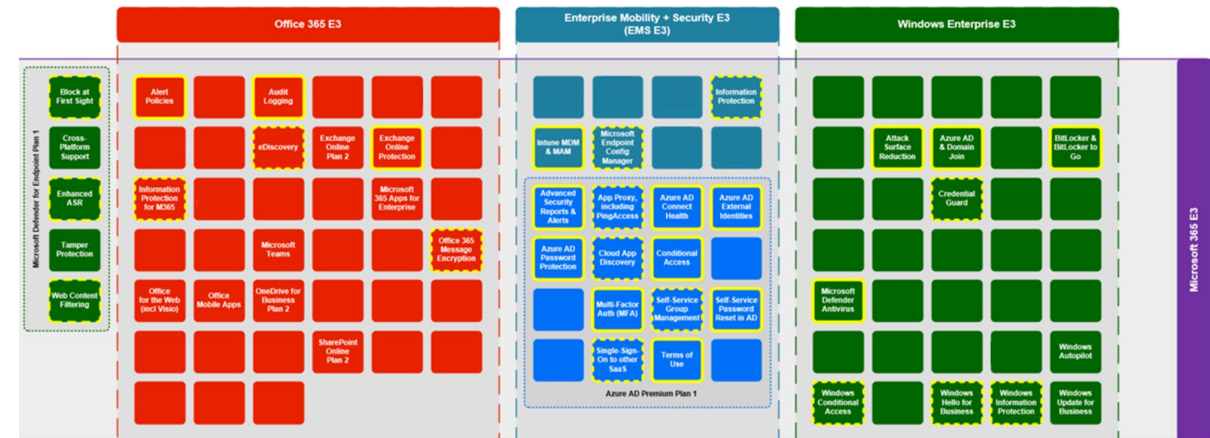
Office 365 E3

Enterprise Mobility + Security E3 (EMS E3)

Windows Enterprise E3

Microsoft Defender for Endpoint Plan 1

Block at First Sight

Cross-Platform Support

Enhanced ASR

Tamper Protection

Web Content Filtering

Alert Policies

Audit Logging

eDiscovery

Exchange Online Plan 2

Exchange Online Protection

Information Protection for M365

Microsoft 365 Apps for Enterprise

Microsoft Teams

Office 365 Message Encryption

Office for the Web (incl Visio)

Office Mobile Apps

OneDrive for Business Plan 2

SharePoint Online Plan 2

Information Protection

Intune MDM & MAM

Microsoft Endpoint Config Manager

Advanced Security Reports & Alerts

App Proxy, including PingAccess

Azure AD Connect Health

Azure AD External Identities

Azure AD Password Protection

Cloud App Discovery

Conditional Access

Multi-Factor Auth (MFA)

Self-Service Group Management

Self-Service Password Reset in AD

Single-Sign-On to other SaaS

Terms of Use

Azure AD Premium Plan 1

Attack Surface Reduction

Azure AD & Domain Join

BitLocker & BitLocker to Go

Credential Guard

Microsoft Defender Antivirus

Windows Autopilot

Windows Conditional Access

Windows Hello for Business

Windows Information Protection

Windows Update for Business

Microsoft 365 E3